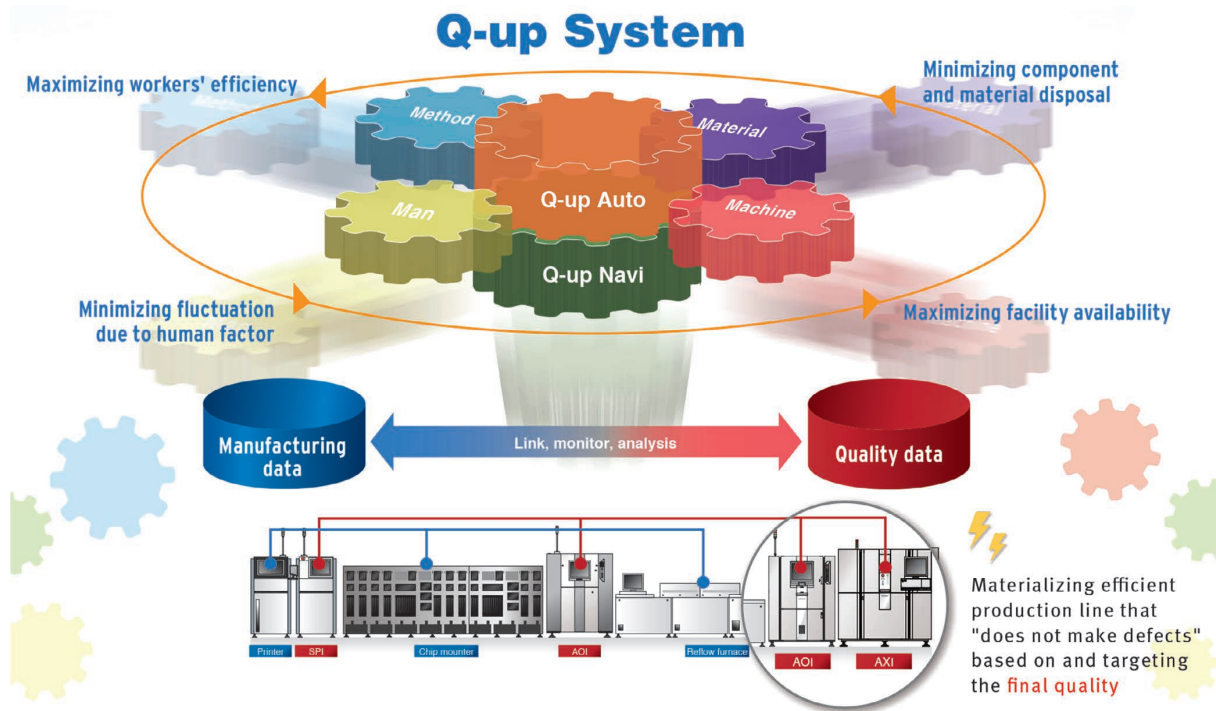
Q-up System

Maximizing workers' efficiency

Minimizing component and material disposal

Method

Material

Q-up Auto

Man

Machine

Q-up Navi

Minimizing fluctuation due to human factor

Maximizing facility availability

Manufacturing data

Link, monitor, analysis

Quality data

Printer

SPI

Chip mounter

AOI

Reflow furnace

AOI

AXI

Materializing efficient production line that "does not make defects" based on and targeting the final quality